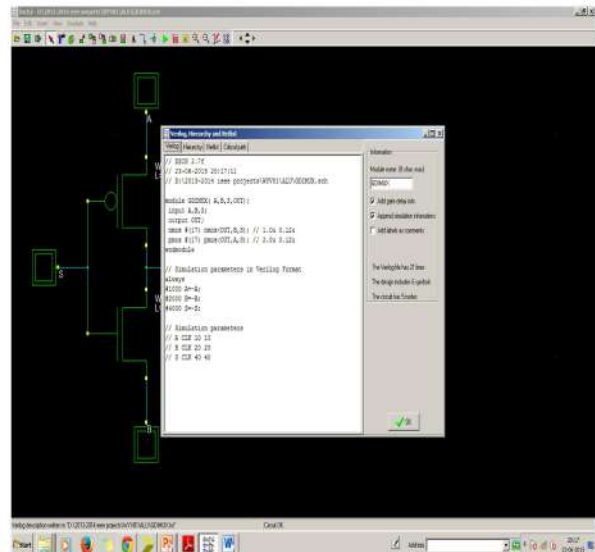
Verilog, Hierarchy and Netlist

Verilog | Hierarchy | Netlist | Critical path

// DSCH 2.7f
// 23-04-2015 20:17:11
// D:\2015-2016 ieee projects\MTVN\ALU\GDIMUX.sch

module GDIMUX( A,B,S,OUT);
 input A,B,S;
 output OUT;
 nmos #(17) nmos(OUT,B,S); // 1.0u 0.12u
 pmos #(17) pmos(OUT,A,S); // 2.0u 0.12u
endmodule

// Simulation parameters in Verilog Format
always
#1000 A=~A;
#2000 B=~B;
#4000 S=~S;

// Simulation parameters
// A CLK 10 10
// B CLK 20 20
// S CLK 40 40

Information

Module name (8 char. max)
GDIMUX

Add gate delay info
Append simulation informations
Add labels as comments

The Verilog file has 20 lines
The design includes 0 symbol
The circuit has 5 nodes

OK

A
B
S

Circuit OK

Start

Address